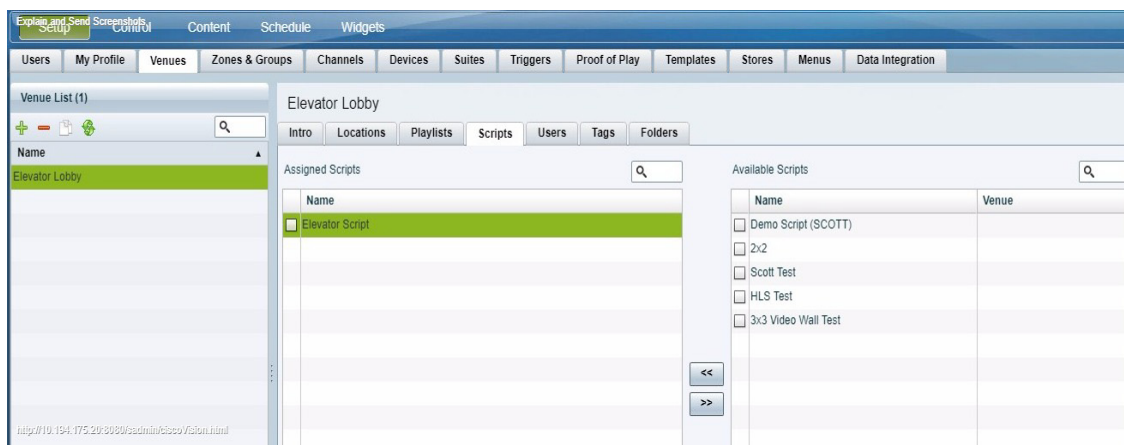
Explain and Send Screenshots Setup Control Content Schedule Widgets

Users | My Profile | Venues | Zones & Groups | Channels | Devices | Suites | Triggers | Proof of Play | Templates | Stores | Menus | Data Integration

Venue List (1)

Name

Elevator Lobby

http://10.194.175.20:8080/sadmin/ciscoVision.html

Elevator Lobby

Intro | Locations | Playlists | Scripts | Users | Tags | Folders

Assigned Scripts

| Name |
|---|
| Elevator Script |

<<

>>

Available Scripts

| Name | Venue |
|---|---|
| Demo Script (SCOTT) | |
| 2x2 | |
| Scott Test | |
| HLS Test | |
| 3x3 Video Wall Test | |